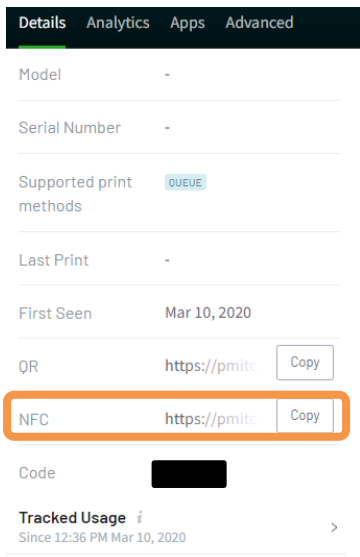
Details Analytics Apps Advanced

| | |
|---|---|
| Model | - |
| Serial Number | - |
| Supported print methods | QUEUE |
| Last Print | - |
| First Seen | Mar 10, 2020 |
| QR | https://pmitc Copy |
| NFC | https://pmitc Copy |
| Code | |

Tracked Usage
Since 12:36 PM Mar 10, 2020